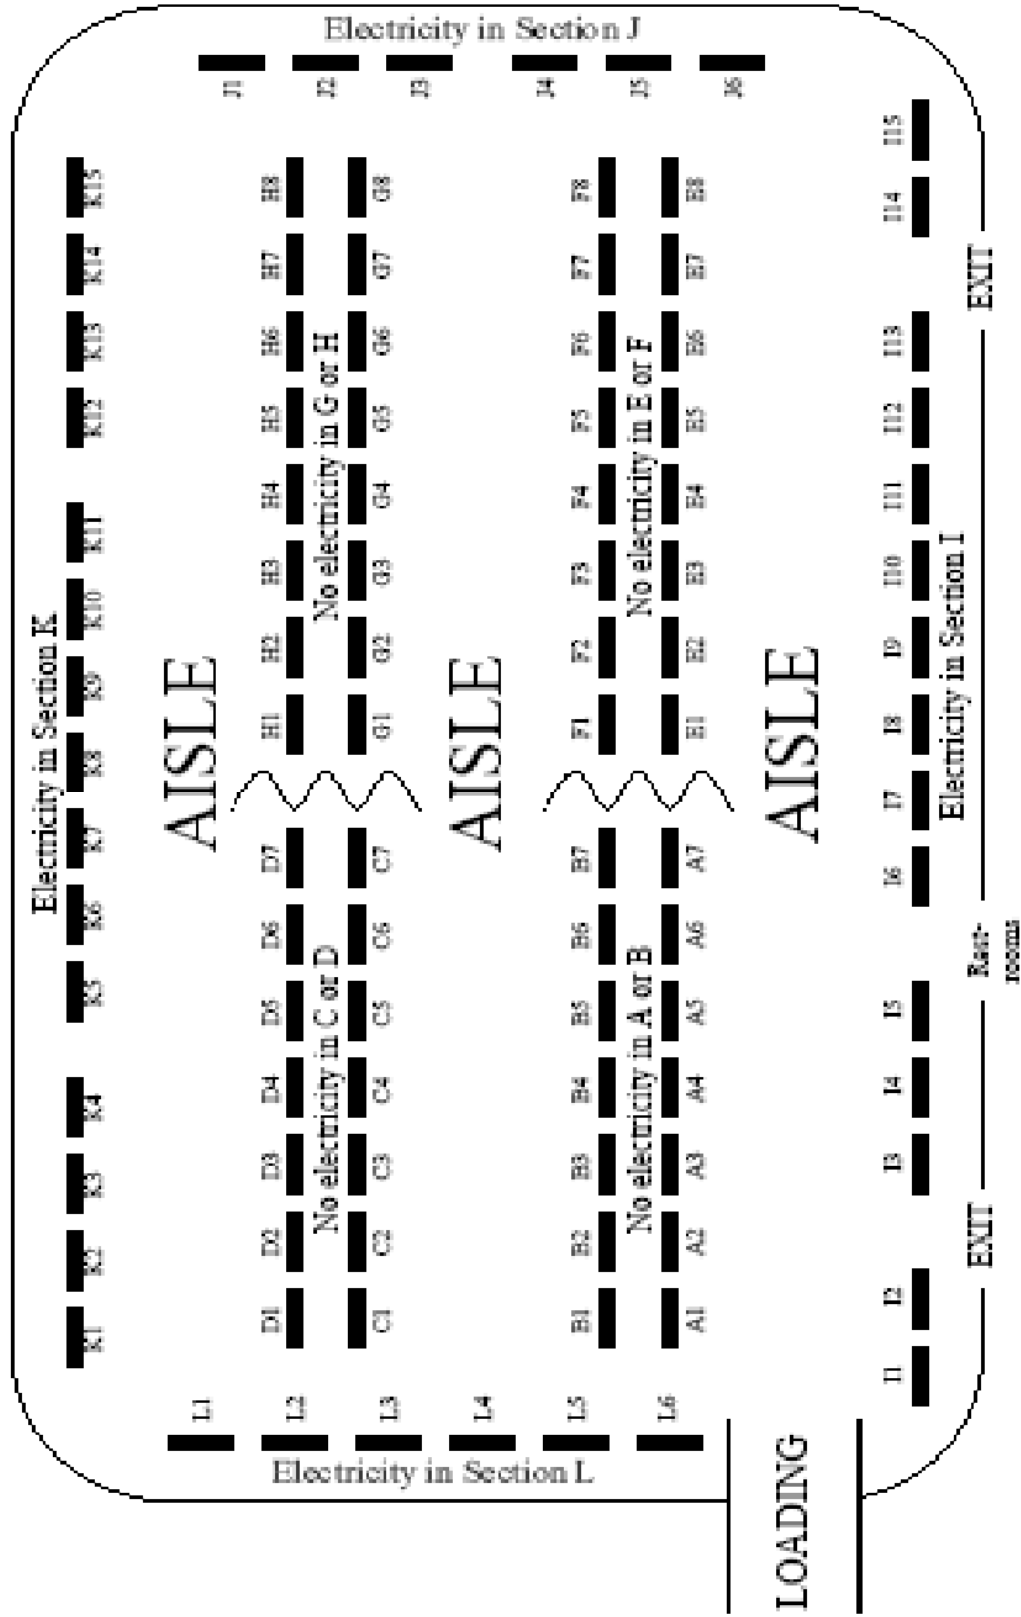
Electricity in Section J

J1 J2 J3 J4 J5 J6

Electricity in Section K

K1 K2 K3 K4 K5 K6 K7 K8 K9 K10 K11 K12 K13 K14 K15

AISLE

H1 H2 H3 H4 H5 H6 H7 H8

No electricity in G or H

G1 G2 G3 G4 G5 G6 G7 G8

D1 D2 D3 D4 D5 D6 D7

No electricity in C or D

C1 C2 C3 C4 C5 C6 C7

AISLE

F1 F2 F3 F4 F5 F6 F7 F8

No electricity in E or F

E1 E2 E3 E4 E5 E6 E7 E8

B1 B2 B3 B4 B5 B6 B7

No electricity in A or B

A1 A2 A3 A4 A5 A6 A7

AISLE

I1 I2 I3 I4 I5 I6 I7 I8 I9 I10 I11 I12 I13 I14 I15

Electricity in Section I

EXIT

Rest-rooms

EXIT

L1 L2 L3 L4 L5 L6

Electricity in Section L

LOADING